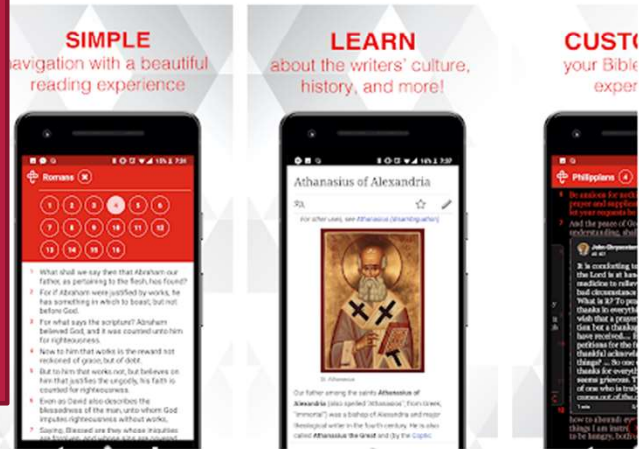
SIMPLE
avigation with a beautiful reading experience

Romans

1 2 3 4 5 6
7 8 9 10 11 12
13 14 15 16

1 What shall we say then that Abraham our father, as pertaining to the flesh, has found?
2 For if Abraham were justified by works, he has something in which to boast; but not before God.
3 For what says the scripture? Abraham believed God, and it was counted unto him for righteousness.
4 Now to him that works is the reward not reckoned of grace, but of debt.
5 But to him that works not, but believes on him that justifies the ungodly, his faith is counted for righteousness.
6 Even as David also describes the blessedness of the man, unto whom God imputes righteousness without works,
7 Saying, Blessed are they whose iniquities are forgiven, and whose sins are

LEARN
about the writers' culture, history, and more!

Athanasius of Alexandria

For other uses, see Athanasius (disambiguation).

St. Athanasius

Our father among the saints Athanasius of Alexandria (also spelled Athanasius; from Greek, "immortal") was a bishop of Alexandria and major theological writer in the fourth century. He is also called Athanasius the Great and (by the Coptic

CUSTO
your Bible
exper

Philippians 4

6 Be anxious for nothing, but in everything by prayer and supplication with thanksgiving let your requests be made known unto God.
7 And the peace of God, which passes all understanding, shall

John Chrysostom

It is comforting to ... the Lord is at ... medicine to relieve ... bad circumstance ... What is it? To ... thanks in every ... wish that a prayer ... but a thanksgiv ... thanks to God for ... petitions for the ... thankful acknowl ... things? ... So one ... thanks for everyth ... seems grievous. Th ... of one who is truly ... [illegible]

12 I know how to abound: ... to be hungry, both ...